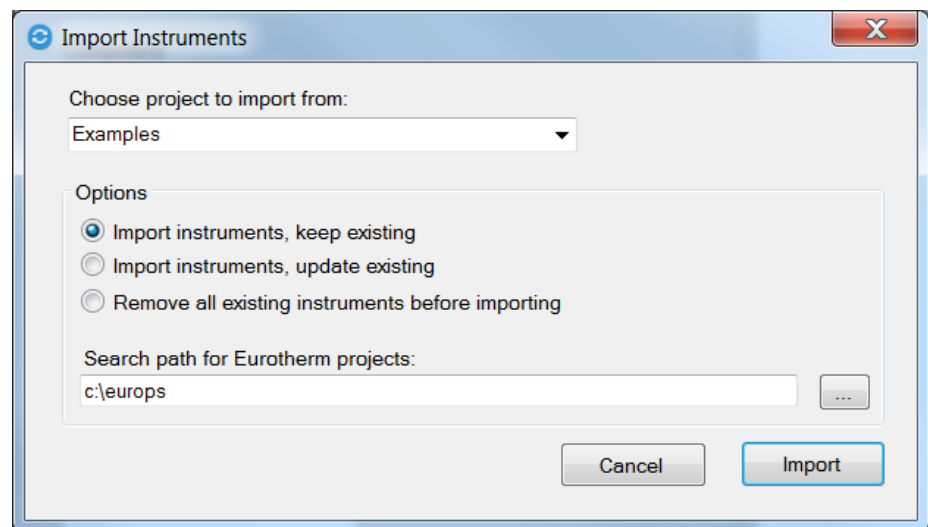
Import Instruments

X

Choose project to import from:

Examples

Options

Import instruments, keep existing

Import instruments, update existing

Remove all existing instruments before importing

Search path for Eurotherm projects:

c:\europs

...

Cancel

Import